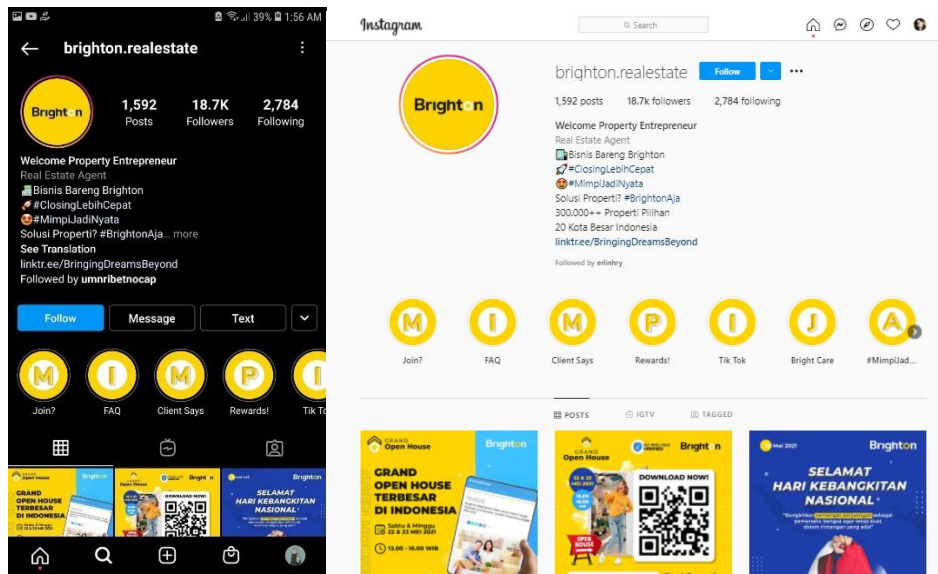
39% 1:56 AM

brighton.realestate

Brighton

1,592 Posts
18.7K Followers
2,784 Following

Welcome Property Entrepreneur
Real Estate Agent
Bisnis Bareng Brighton
#ClosingLebihCepat
#MimpiJadiNyata
Solusi Properti? #BrightonAja... more
See Translation
linktr.ee/BringingDreamsBeyond
Followed by umnribetnocap

Follow
Message
Text

M Join?
I FAQ
M Client Says
P Rewards!
I Tik To

GRAND OPEN HOUSE TERBESAR DI INDONESIA
Brighton
DOWNLOAD NOW!
SELAMAT HARI KEBANGKITAN NASIONAL

Instagram
Search

brighton.realestate
Follow
1,592 posts 18.7k followers 2,784 following
Welcome Property Entrepreneur
Real Estate Agent
Bisnis Bareng Brighton
#ClosingLebihCepat
#MimpiJadiNyata
Solusi Properti? #BrightonAja
300.000++ Properti Pilihan
20 Kota Besar Indonesia
linktr.ee/BringingDreamsBeyond
Followed by erlinhry

M Join?
I FAQ
M Client Says
P Rewards!
I Tik Tok
J Bright Care
A #MimpiJad...

POSTS IGTV TAGGED

Grand Open House
Brighton
GRAND OPEN HOUSE TERBESAR DI INDONESIA
Sabtu & Minggu 22 & 23 MEI 2021
13.00 - 16.00 WIB

Grand Open House
Brighton
DOWNLOAD NOW!
OPEN HOUSE

Mei 2021
Brighton
SELAMAT HARI KEBANGKITAN NASIONAL